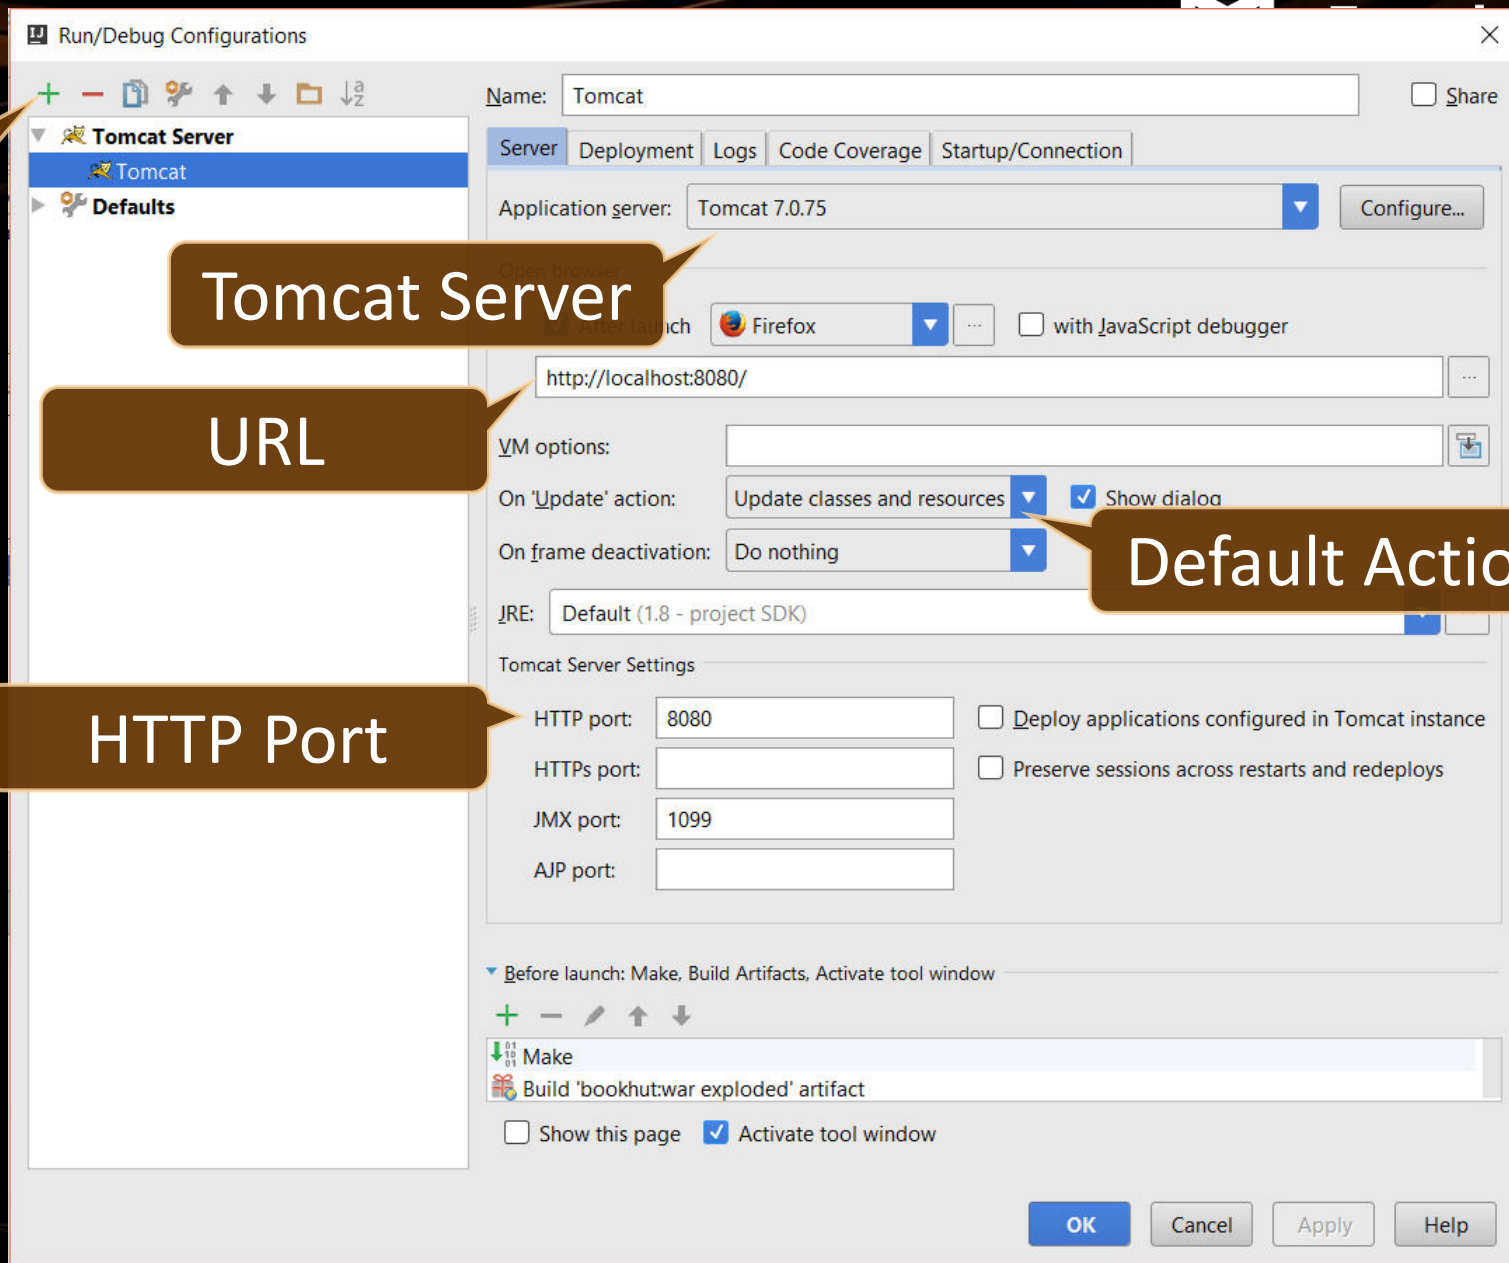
Run/Debug Configurations

Tomcat Server
Tomcat
Defaults

Name: Tomcat
Share

Server | Deployment | Logs | Code Coverage | Startup/Connection

Application server: Tomcat 7.0.75
Configure...

Tomcat Server

After launch
Firefox
with JavaScript debugger

http://localhost:8080/

URL

VM options:

On 'Update' action: Update classes and resources
Show dialog

On frame deactivation: Do nothing

Default Actio

JRE: Default (1.8 - project SDK)

Tomcat Server Settings

HTTP Port

HTTP port: 8080
Deploy applications configured in Tomcat instance
HTTPs port:
Preserve sessions across restarts and redeploys
JMX port: 1099
AJP port:

Before launch: Make, Build Artifacts, Activate tool window

Make
Build 'bookhut:war exploded' artifact

Show this page
Activate tool window

OK
Cancel
Apply
Help